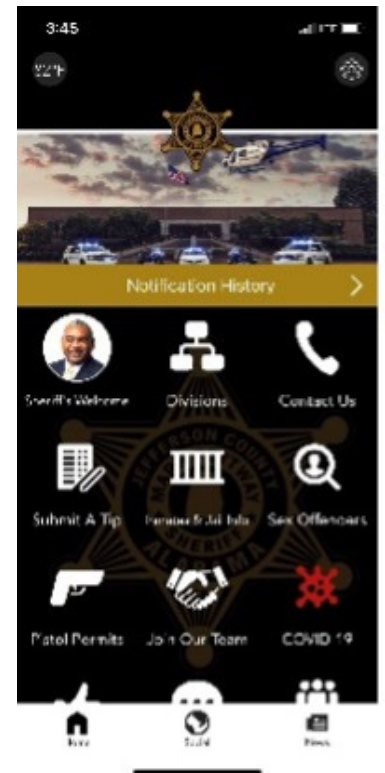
3:45

52°F

Notification History

Sheriff's Welcome

Divisions

Contact Us

JEFFERSON COUNTY

ALABAMA

SHERIFF

Submit A Tip

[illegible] & Jail Info

Sex Offenders

Pistol Permits

Join Our Team

COVID 19

Home

Social

News